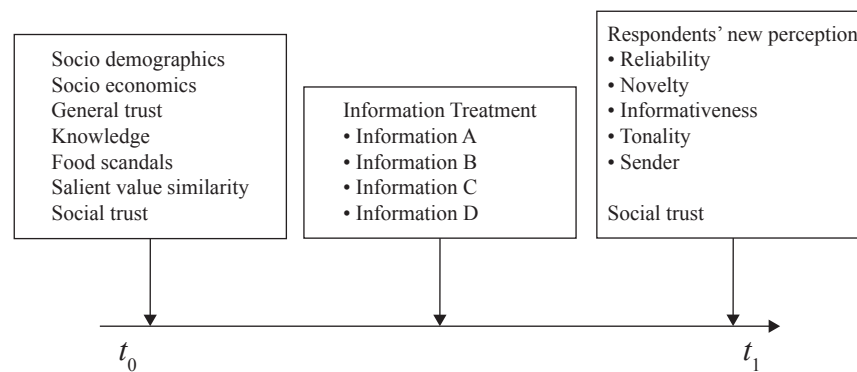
Socio demographics
Socio economics
General trust
Knowledge
Food scandals
Salient value similarity
Social trust

Information Treatment
• Information A
• Information B
• Information C
• Information D

Respondents' new perception
• Reliability
• Novelty
• Informativeness
• Tonality
• Sender

Social trust

$t_0$

$t_1$